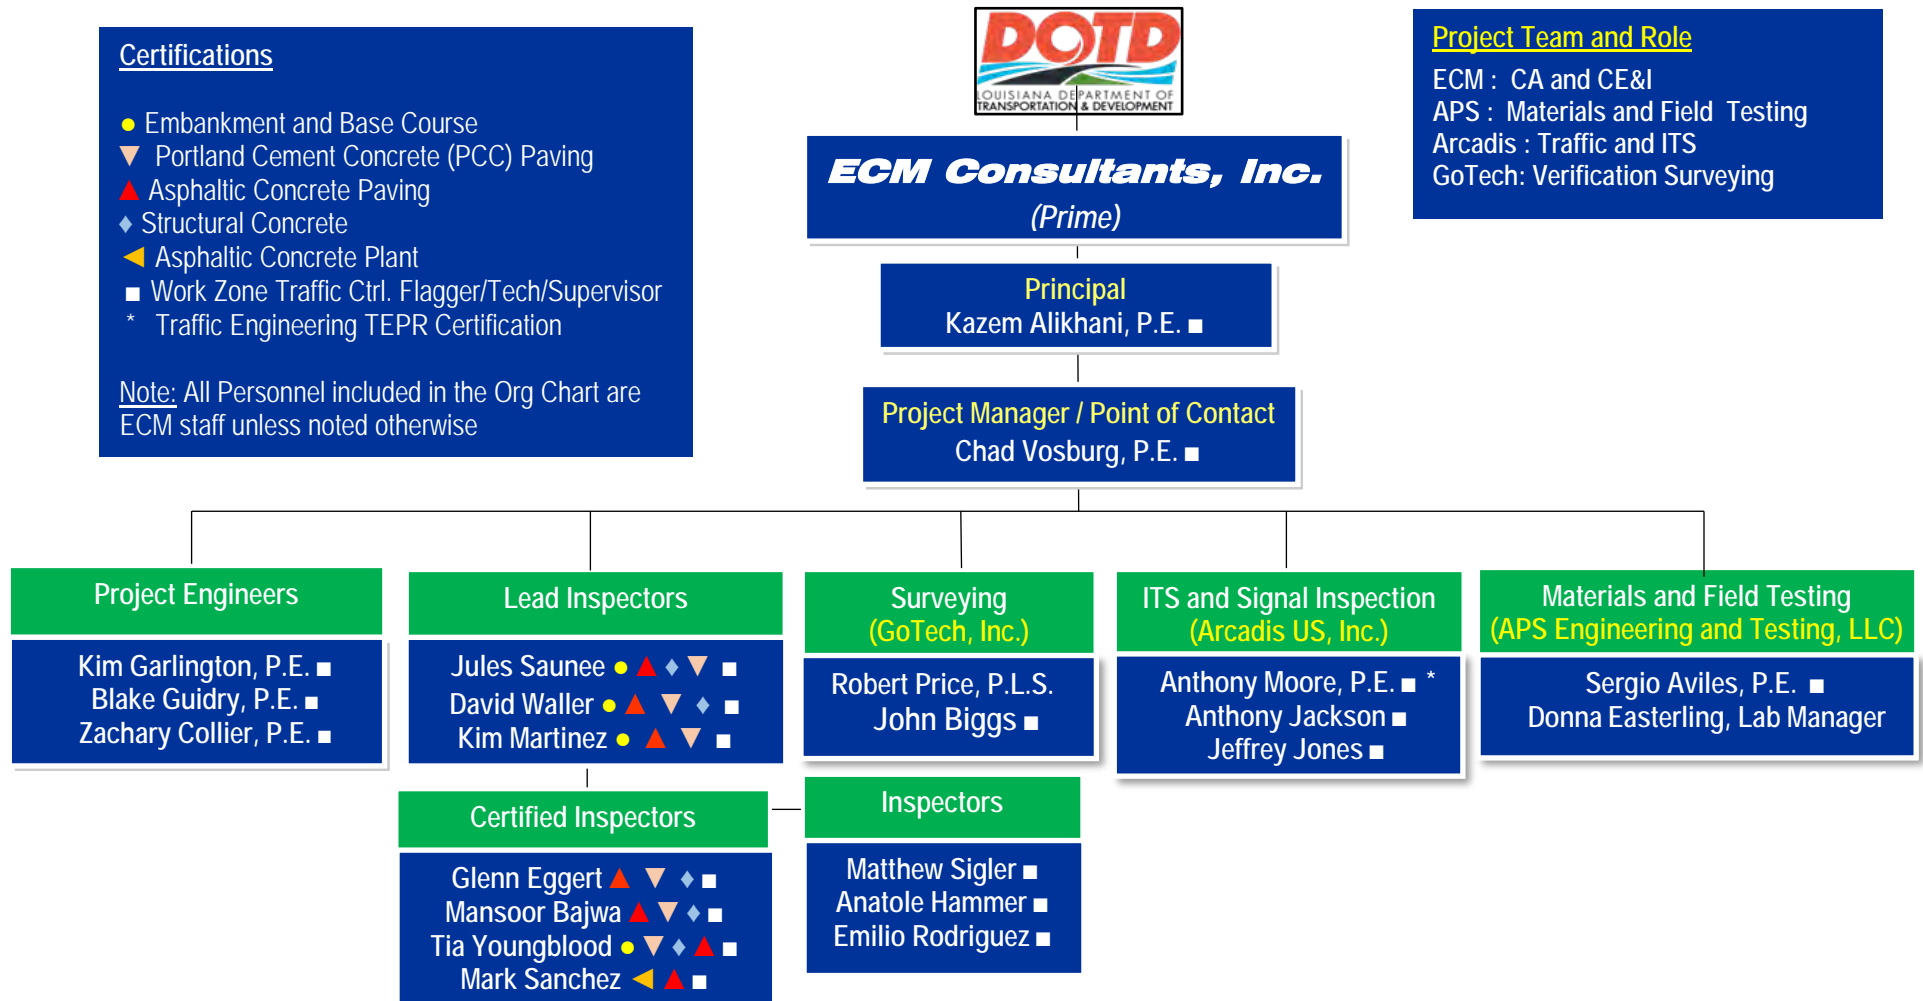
Certifications

● Embankment and Base Course
▼ Portland Cement Concrete (PCC) Paving
▲ Asphaltic Concrete Paving
♦ Structural Concrete
◀ Asphaltic Concrete Plant
■ Work Zone Traffic Ctrl. Flagger/Tech/Supervisor
* Traffic Engineering TEPR Certification

Note: All Personnel included in the Org Chart are ECM staff unless noted otherwise

DOTD
LOUISIANA DEPARTMENT OF TRANSPORTATION & DEVELOPMENT

Project Team and Role
ECM : CA and CE&I
APS : Materials and Field Testing
Arcadis : Traffic and ITS
GoTech: Verification Surveying

ECM Consultants, Inc.
(Prime)

Principal
Kazem Alikhani, P.E. ■

Project Manager / Point of Contact
Chad Vosburg, P.E. ■

Project Engineers
Kim Garlington, P.E. ■
Blake Guidry, P.E. ■
Zachary Collier, P.E. ■

Lead Inspectors
Jules Saunee ● ▲ ♦ ▼ ■
David Waller ● ▲ ▼ ♦ ■
Kim Martinez ● ▲ ▼ ■

Surveying
(GoTech, Inc.)
Robert Price, P.L.S.
John Biggs ■

ITS and Signal Inspection
(Arcadis US, Inc.)
Anthony Moore, P.E. ■ *
Anthony Jackson ■
Jeffrey Jones ■

Materials and Field Testing
(APS Engineering and Testing, LLC)
Sergio Aviles, P.E. ■
Donna Easterling, Lab Manager

Certified Inspectors
Glenn Eggert ▲ ▼ ♦ ■
Mansoor Bajwa ▲ ▼ ♦ ■
Tia Youngblood ● ▼ ♦ ▲ ■
Mark Sanchez ◀ ▲ ■

Inspectors
Matthew Sigler ■
Anatole Hammer ■
Emilio Rodriguez ■